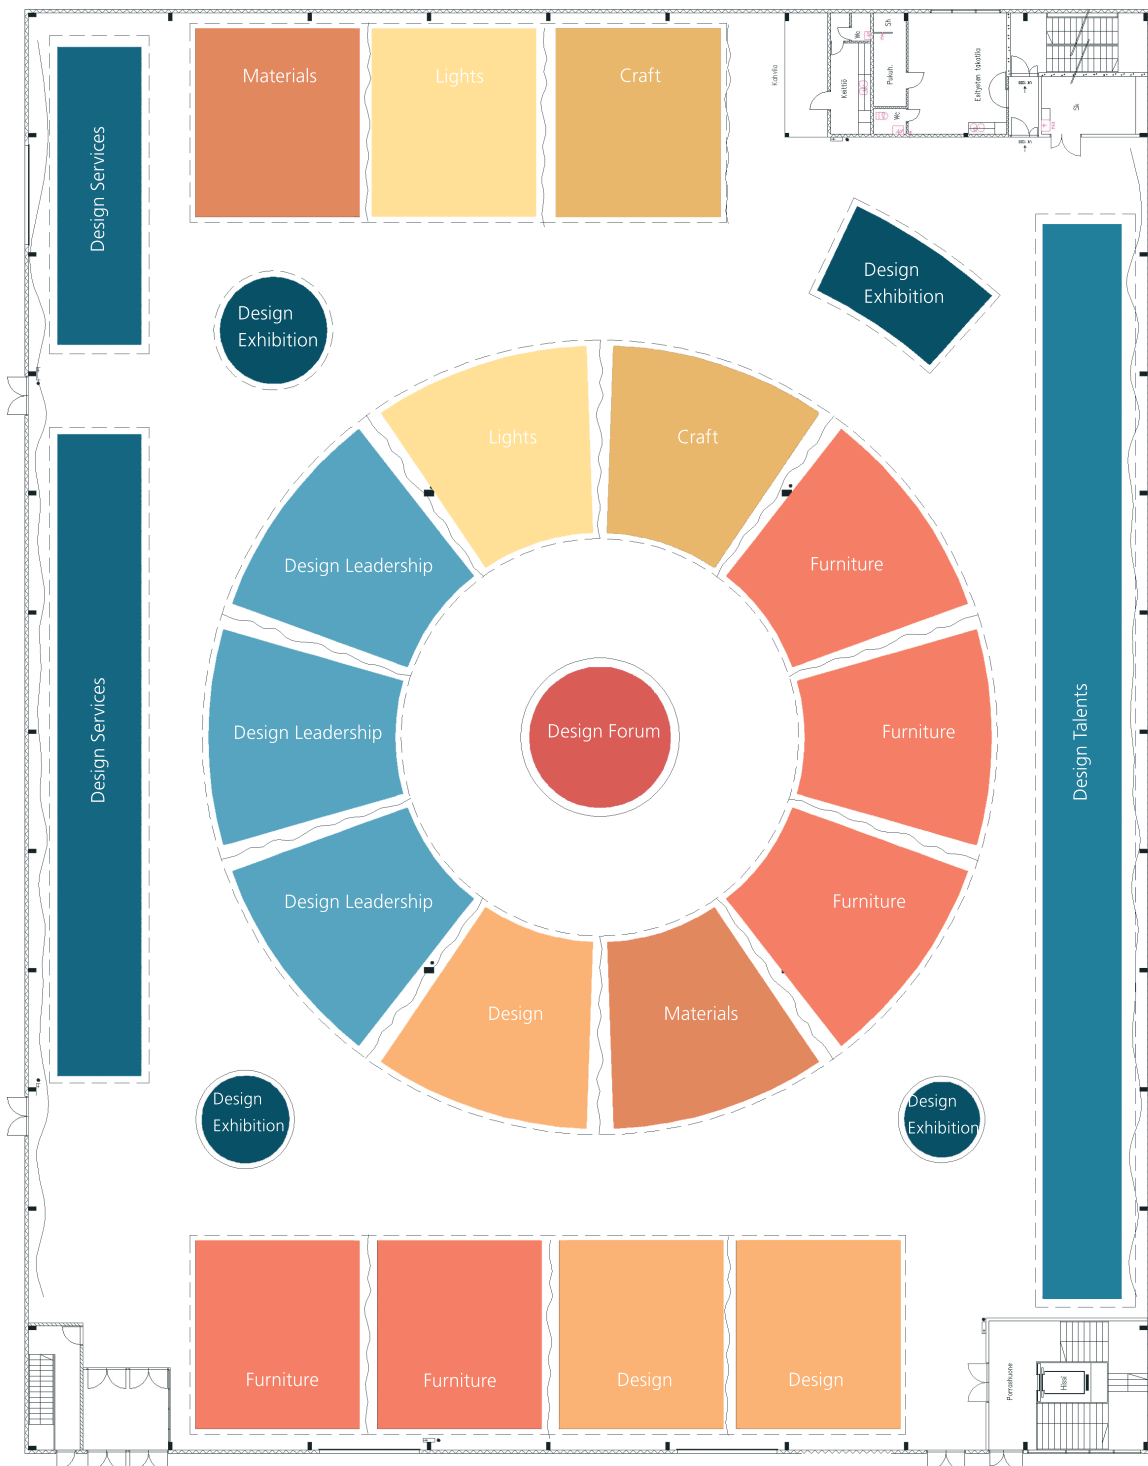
Materials
Lights
Craft

Design Services

Design Exhibition

Design Exhibition

Design Talents

Design Services

Lights
Craft
Design Leadership
Furniture
Design Leadership
Design Forum
Furniture
Design Leadership
Furniture
Design
Materials

Design Exhibition

Design Exhibition

Furniture
Furniture
Design
Design

Katvila
Keittiö
Pukuh.
Esittelyen tukeilla
Sh
Sh
Hissi
Porrashuone